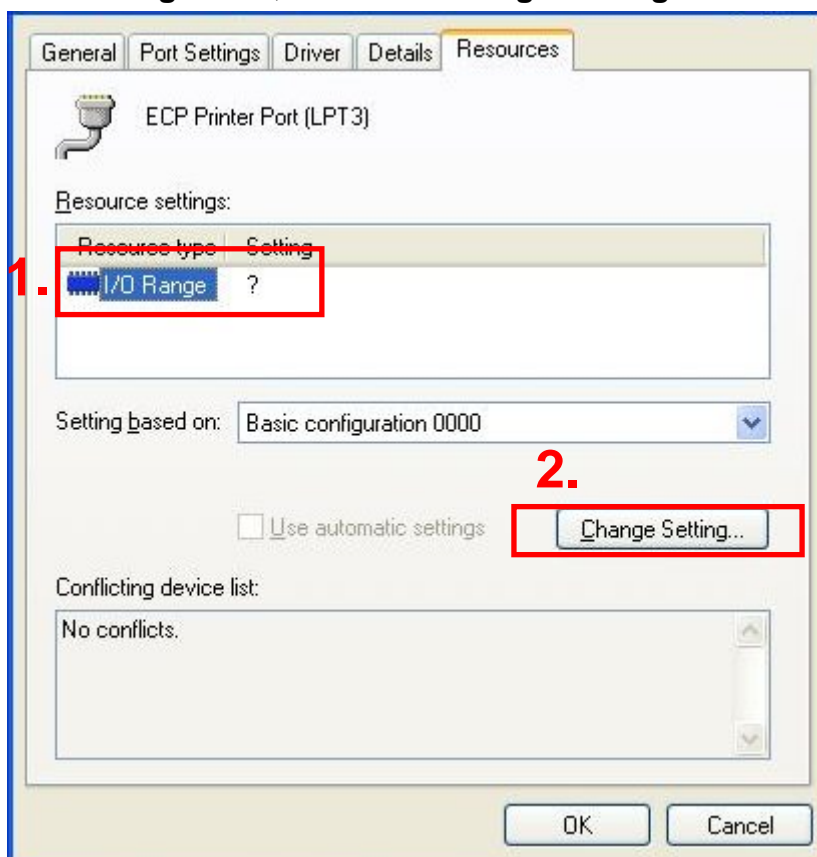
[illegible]

General | Port Settings | Driver | Details | Resources

ECP Printer Port (LPT3)

Resource settings:

| Resource type | Setting |
|---|---|
| I/O Range | ? |

1.

Setting based on: Basic configuration 0000

2.

Use automatic settings

Change Setting...

Conflicting device list:

No conflicts.

OK

Cancel